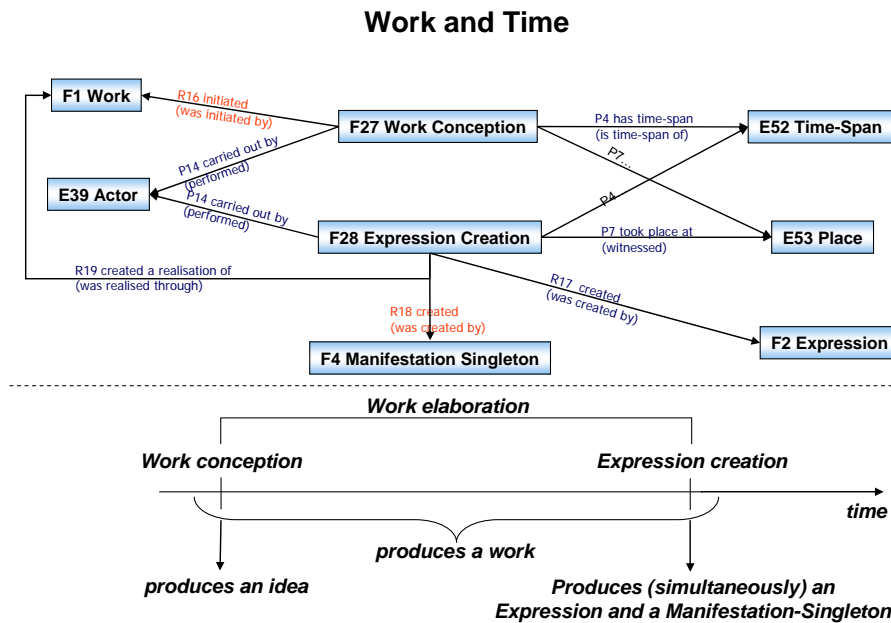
Work and Time

F1 Work

R16 initiated
(was initiated by)

F27 Work Conception

P4 has time-span
(is time-span of)

E52 Time-Span

P14 carried out by
(performed)

P7...

E39 Actor

P14 carried out by
(performed)

P4...

F28 Expression Creation

P7 took place at
(witnessed)

E53 Place

R19 created a realisation of
(was realised through)

R17 created
(was created by)

R18 created
(was created by)

F4 Manifestation Singleton

F2 Expression

Work elaboration

Work conception

Expression creation

time

produces a work

produces an idea

Produces (simultaneously) an Expression and a Manifestation-Singleton